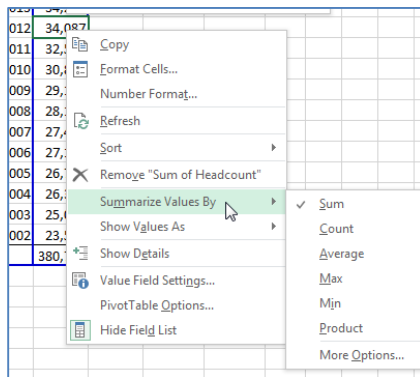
013 | 34,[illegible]
012 | 34,087
011 | 32,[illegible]
010 | 30,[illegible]
009 | 29,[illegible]
008 | 28,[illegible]
007 | 27,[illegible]
006 | 27,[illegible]
005 | 26,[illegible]
004 | 26,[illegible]
003 | 25,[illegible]
002 | 23,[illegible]
380,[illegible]

Copy
Format Cells...
Number Format...
Refresh
Sort
Remove "Sum of Headcount"
Summarize Values By
Show Values As
Show Details
Value Field Settings...
PivotTable Options...
Hide Field List

Sum
Count
Average
Max
Min
Product
More Options...